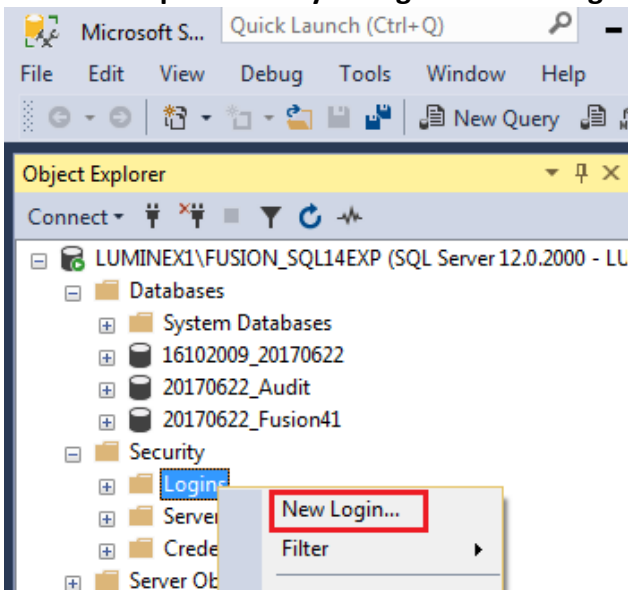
Microsoft S... Quick Launch (Ctrl+Q)

File Edit View Debug Tools Window Help

New Query

Object Explorer

Connect

LUMINEX1\FUSION_SQL14EXP (SQL Server 12.0.2000 - LU

Databases

System Databases

16102009_20170622

20170622_Audit

20170622_Fusion41

Security

Logins

Server

Crede

Server Ob

New Login...

Filter